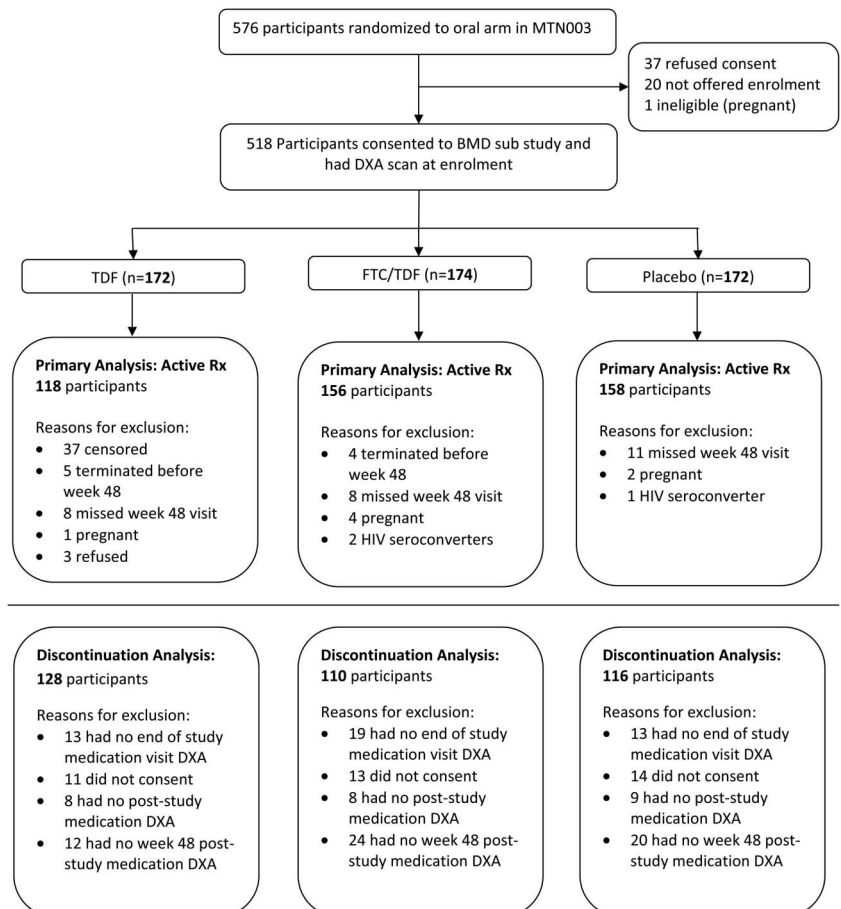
576 participants randomized to oral arm in MTN003

37 refused consent
20 not offered enrolment
1 ineligible (pregnant)

518 Participants consented to BMD sub study and had DXA scan at enrolment

TDF (n=**172**)

FTC/TDF (n=**174**)

Placebo (n=**172**)

**Primary Analysis: Active Rx**
**118** participants

Reasons for exclusion:
- 37 censored
- 5 terminated before week 48
- 8 missed week 48 visit
- 1 pregnant
- 3 refused

**Primary Analysis: Active Rx**
**156** participants

Reasons for exclusion:
- 4 terminated before week 48
- 8 missed week 48 visit
- 4 pregnant
- 2 HIV seroconverters

**Primary Analysis: Active Rx**
**158** participants

Reasons for exclusion:
- 11 missed week 48 visit
- 2 pregnant
- 1 HIV seroconverter

**Discontinuation Analysis:**
**128** participants

Reasons for exclusion:
- 13 had no end of study medication visit DXA
- 11 did not consent
- 8 had no post-study medication DXA
- 12 had no week 48 post-study medication DXA

**Discontinuation Analysis:**
**110** participants

Reasons for exclusion:
- 19 had no end of study medication visit DXA
- 13 did not consent
- 8 had no post-study medication DXA
- 24 had no week 48 post-study medication DXA

**Discontinuation Analysis:**
**116** participants

Reasons for exclusion:
- 13 had no end of study medication visit DXA
- 14 did not consent
- 9 had no post-study medication DXA
- 20 had no week 48 post-study medication DXA